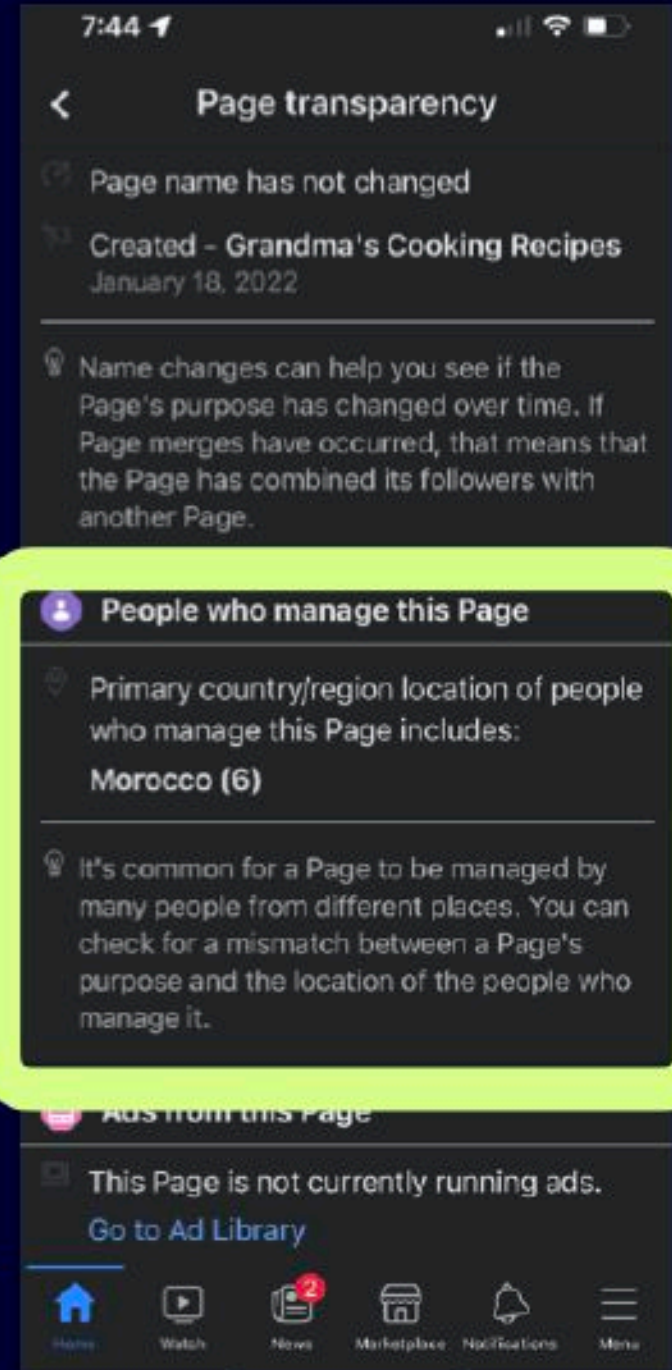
7:44

Page transparency

Page name has not changed

Created - Grandma's Cooking Recipes
January 18, 2022

Name changes can help you see if the Page's purpose has changed over time. If Page merges have occurred, that means that the Page has combined its followers with another Page.

People who manage this Page

Primary country/region location of people who manage this Page includes:
Morocco (6)

It's common for a Page to be managed by many people from different places. You can check for a mismatch between a Page's purpose and the location of the people who manage it.

Ads from this Page

This Page is not currently running ads.
Go to Ad Library

Home Watch 2 News Marketplace Notifications Menu